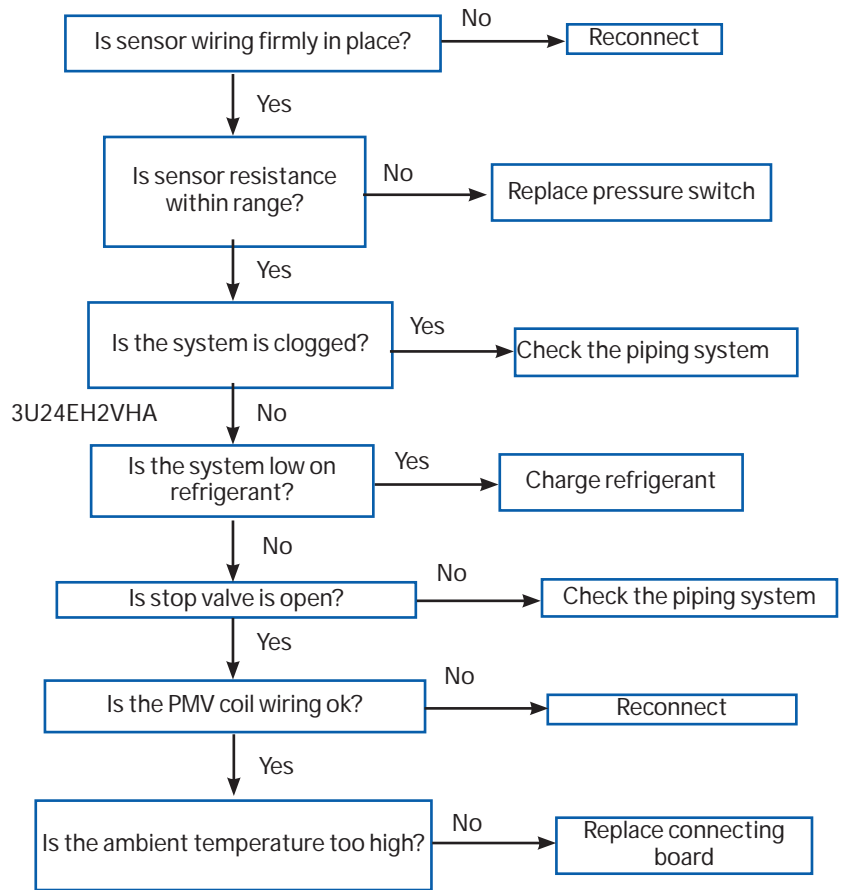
Is sensor wiring firmly in place?
No
Reconnect
Yes
Is sensor resistance within range?
No
Replace pressure switch
Yes
Is the system is clogged?
Yes
Check the piping system
3U24EH2VHA
No
Is the system low on refrigerant?
Yes
Charge refrigerant
No
Is stop valve is open?
No
Check the piping system
Yes
Is the PMV coil wiring ok?
No
Reconnect
Yes
Is the ambient temperature too high?
No
Replace connecting board